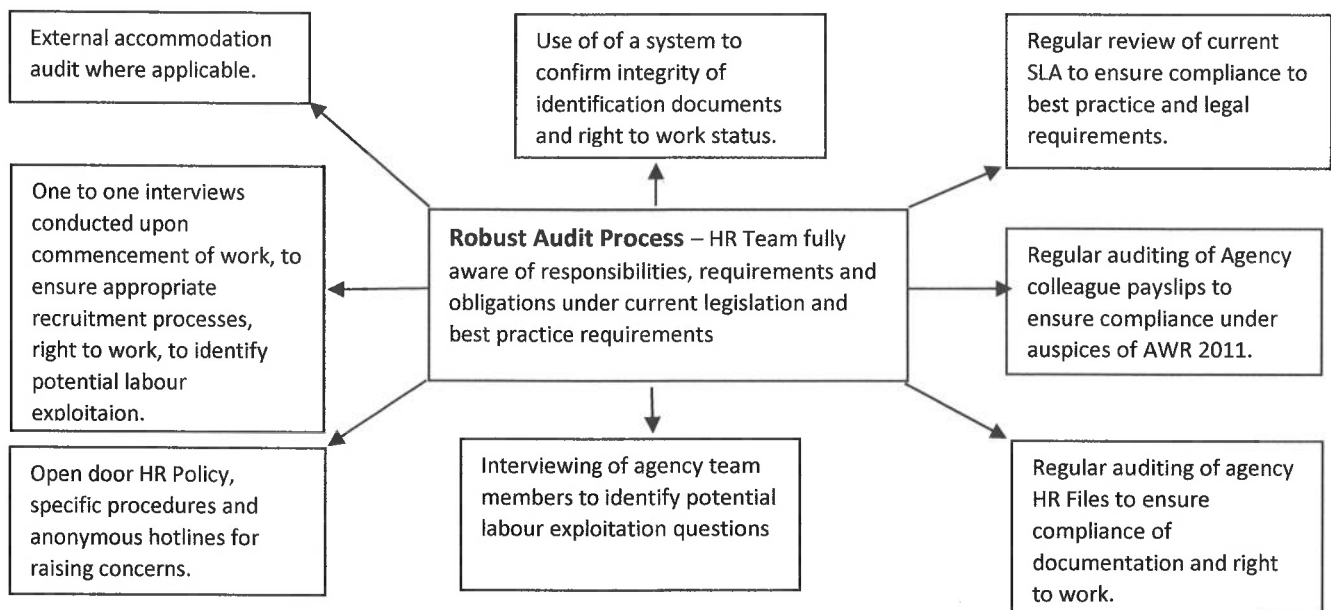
External accommodation audit where applicable.

Use of of a system to confirm integrity of identification documents and right to work status.

Regular review of current SLA to ensure compliance to best practice and legal requirements.

One to one interviews conducted upon commencement of work, to ensure appropriate recruitment processes, right to work, to identify potential labour exploitaion.

**Robust Audit Process** – HR Team fully aware of responsibilities, requirements and obligations under current legislation and best practice requirements

Regular auditing of Agency colleague payslips to ensure compliance under auspices of AWR 2011.

Open door HR Policy, specific procedures and anonymous hotlines for raising concerns.

Interviewing of agency team members to identify potential labour exploitation questions

Regular auditing of agency HR Files to ensure compliance of documentation and right to work.